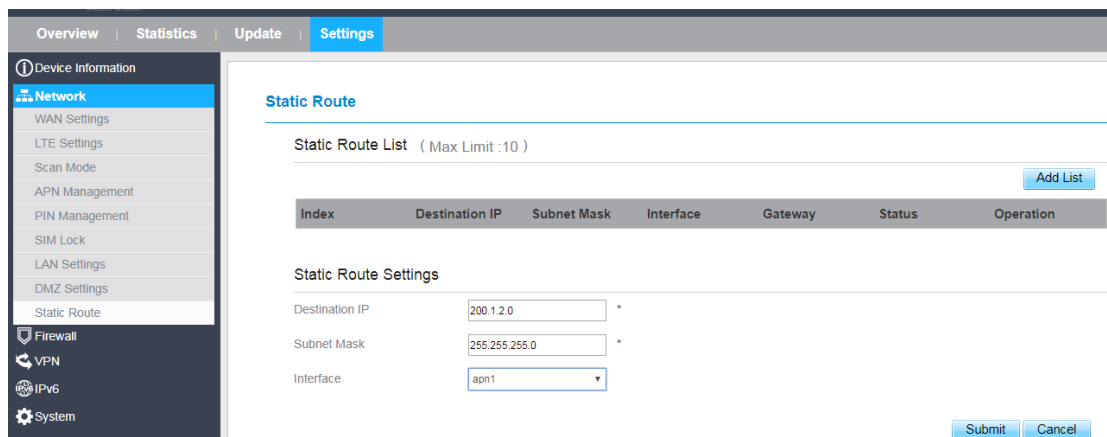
Overview | Statistics | Update | Settings

Device Information
Network
WAN Settings
LTE Settings
Scan Mode
APN Management
PIN Management
SIM Lock
LAN Settings
DMZ Settings
Static Route
Firewall
VPN
IPv6
System

Static Route

Static Route List (Max Limit :10)

Add List

| Index | Destination IP | Subnet Mask | Interface | Gateway | Status | Operation |
|---|---|---|---|---|---|---|

Static Route Settings

Destination IP 200.1.2.0 *

Subnet Mask 255.255.255.0 *

Interface apn1

Submit Cancel